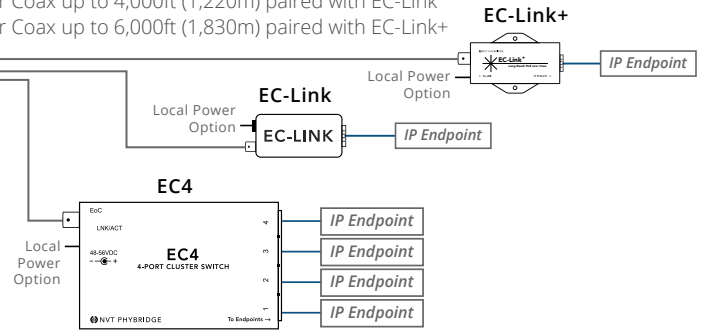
r Coax up to 4,000ft (1,220m) paired with EC-Link
r Coax up to 6,000ft (1,830m) paired with EC-Link+

EC-Link+

EC-Link+

IP Endpoint

Local Power Option

EC-Link

Local Power Option

EC-LINK

IP Endpoint

EC4

EoC

LNK/ACT

Local Power Option

48-56VDC

EC4
4-PORT CLUSTER SWITCH

4

3

2

1

IP Endpoint

IP Endpoint

IP Endpoint

IP Endpoint

NVT PHYBRIDGE

To Endpoints →